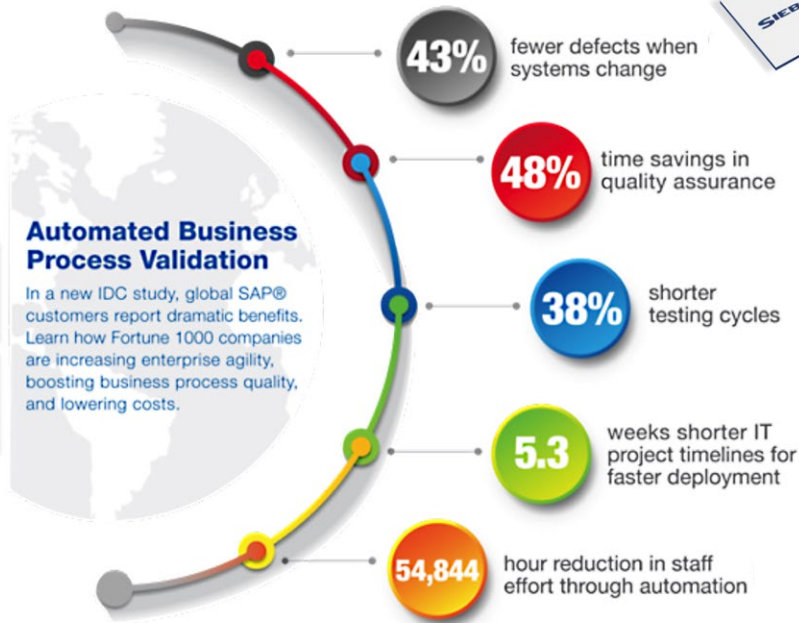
SIEB

43% fewer defects when systems change

48% time savings in quality assurance

Automated Business Process Validation

In a new IDC study, global SAP® customers report dramatic benefits. Learn how Fortune 1000 companies are increasing enterprise agility, boosting business process quality, and lowering costs.

38% shorter testing cycles

5.3 weeks shorter IT project timelines for faster deployment

54,844 hour reduction in staff effort through automation